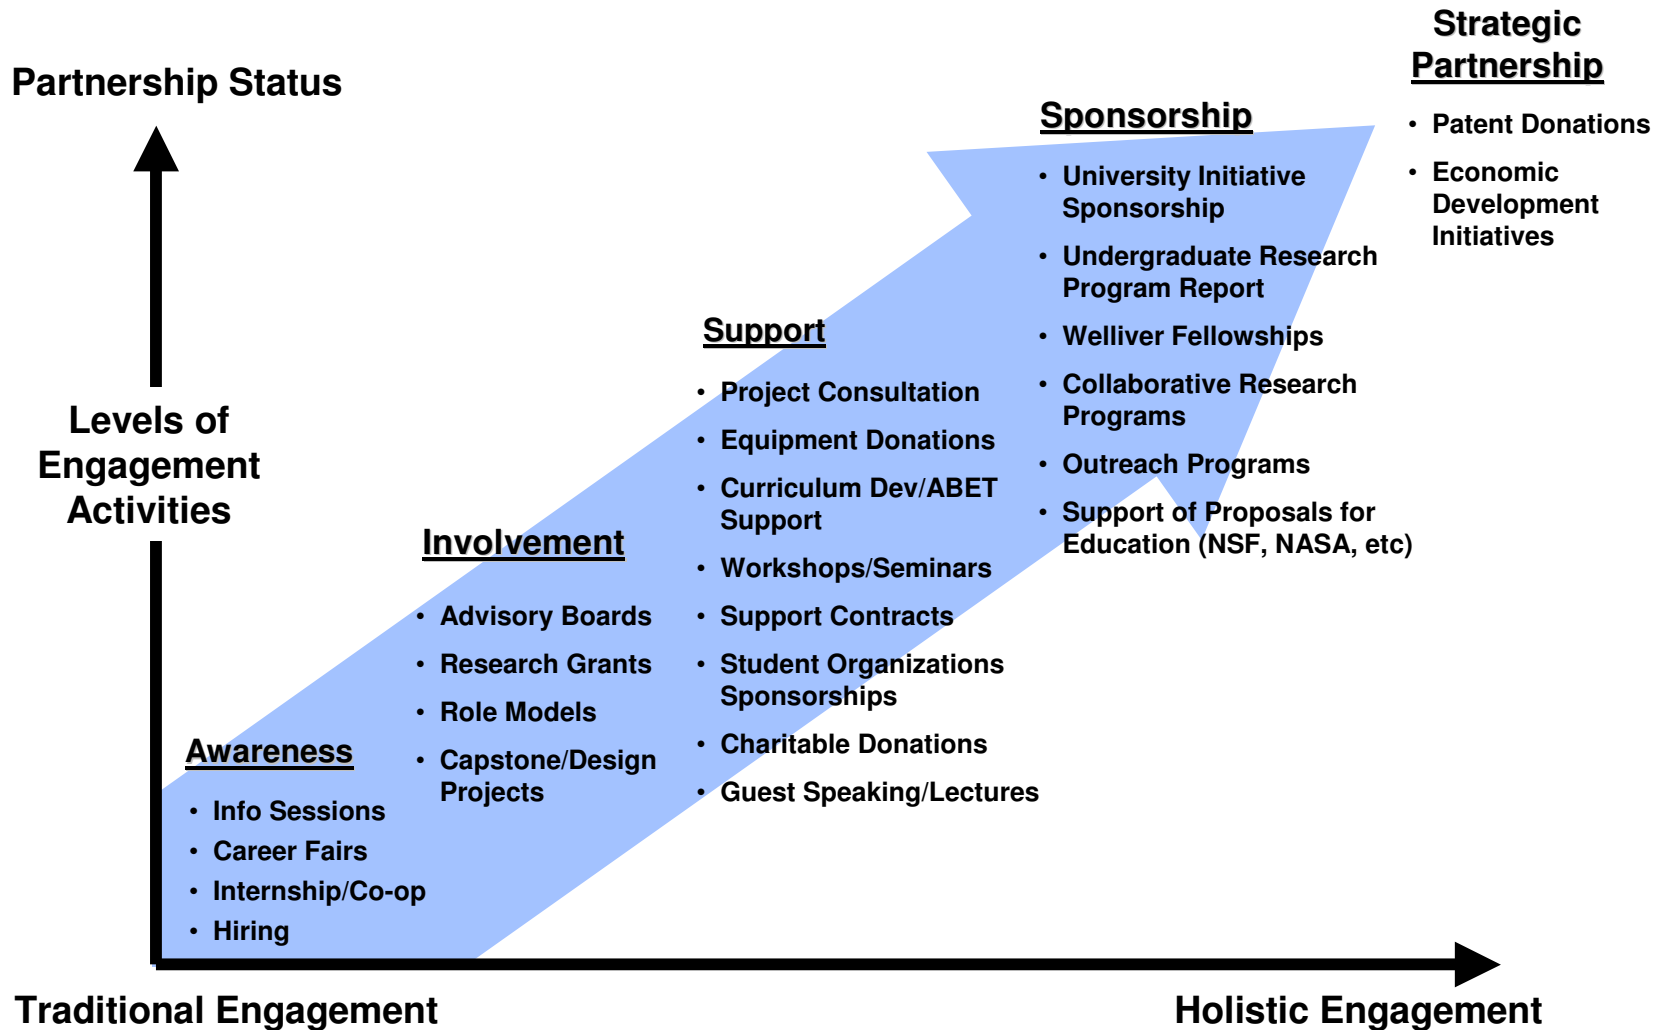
Partnership Status

Strategic Partnership

- Patent Donations
- Economic Development Initiatives

Sponsorship

- University Initiative Sponsorship
- Undergraduate Research Program Report
- Welliver Fellowships
- Collaborative Research Programs
- Outreach Programs
- Support of Proposals for Education (NSF, NASA, etc)

Support

- Project Consultation
- Equipment Donations
- Curriculum Dev/ABET Support
- Workshops/Seminars
- Support Contracts
- Student Organizations Sponsorships
- Charitable Donations
- Guest Speaking/Lectures

Levels of Engagement Activities

Involvement

- Advisory Boards
- Research Grants
- Role Models
- Capstone/Design Projects

Awareness

- Info Sessions
- Career Fairs
- Internship/Co-op
- Hiring

Traditional Engagement

Holistic Engagement